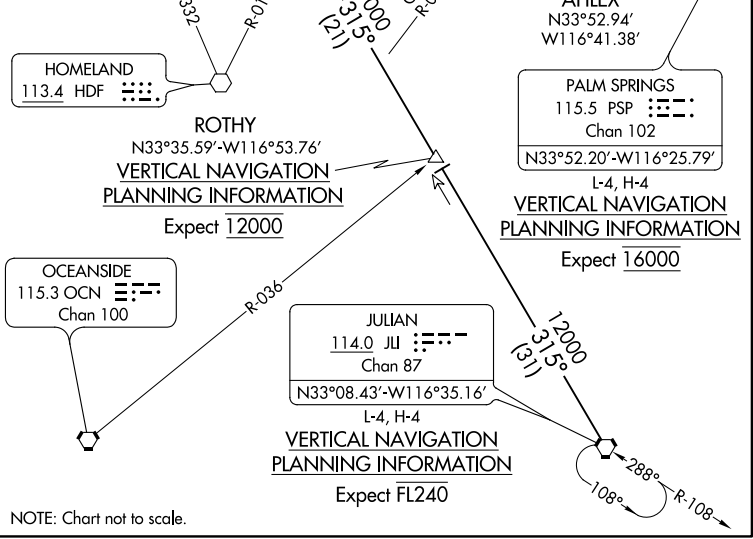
332

R-01

2000
315°
(21)

AHLEX
N33°52.94'
W116°41.38'

HOMELAND
113.4 HDF

ROTHY
N33°35.59'-W116°53.76'
VERTICAL NAVIGATION
PLANNING INFORMATION
Expect 12000

PALM SPRINGS
115.5 PSP
Chan 102
N33°52.20'-W116°25.79'
L-4, H-4
VERTICAL NAVIGATION
PLANNING INFORMATION
Expect 16000

OCEANSIDE
115.3 OCN
Chan 100

R-036

JULIAN
114.0 JLI
Chan 87
N33°08.43'-W116°35.16'
L-4, H-4
VERTICAL NAVIGATION
PLANNING INFORMATION
Expect FL240

12000
315°
(31)

288°
108°
R-108

NOTE: Chart not to scale.